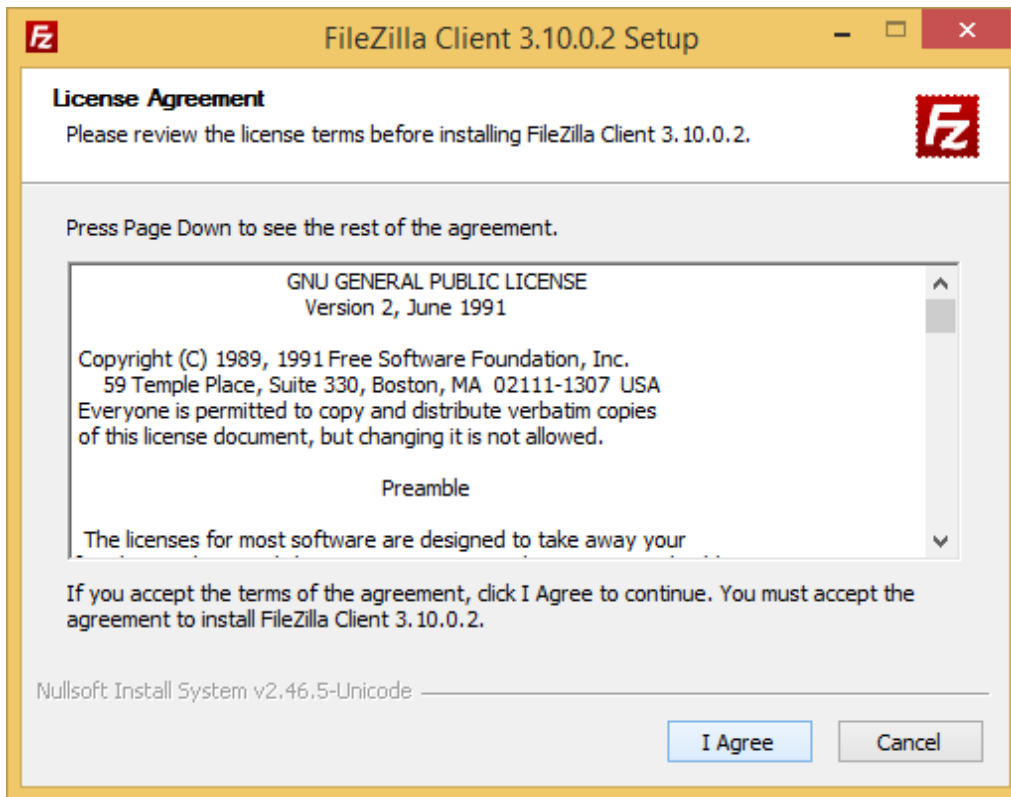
FileZilla Client 3.10.0.2 Setup

License Agreement
Please review the license terms before installing FileZilla Client 3.10.0.2.

Press Page Down to see the rest of the agreement.

GNU GENERAL PUBLIC LICENSE
Version 2, June 1991

Copyright (C) 1989, 1991 Free Software Foundation, Inc.
59 Temple Place, Suite 330, Boston, MA 02111-1307 USA
Everyone is permitted to copy and distribute verbatim copies
of this license document, but changing it is not allowed.

Preamble

The licenses for most software are designed to take away your
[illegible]

If you accept the terms of the agreement, click I Agree to continue. You must accept the agreement to install FileZilla Client 3.10.0.2.

Nullsoft Install System v2.46.5-Unicode

I Agree
Cancel